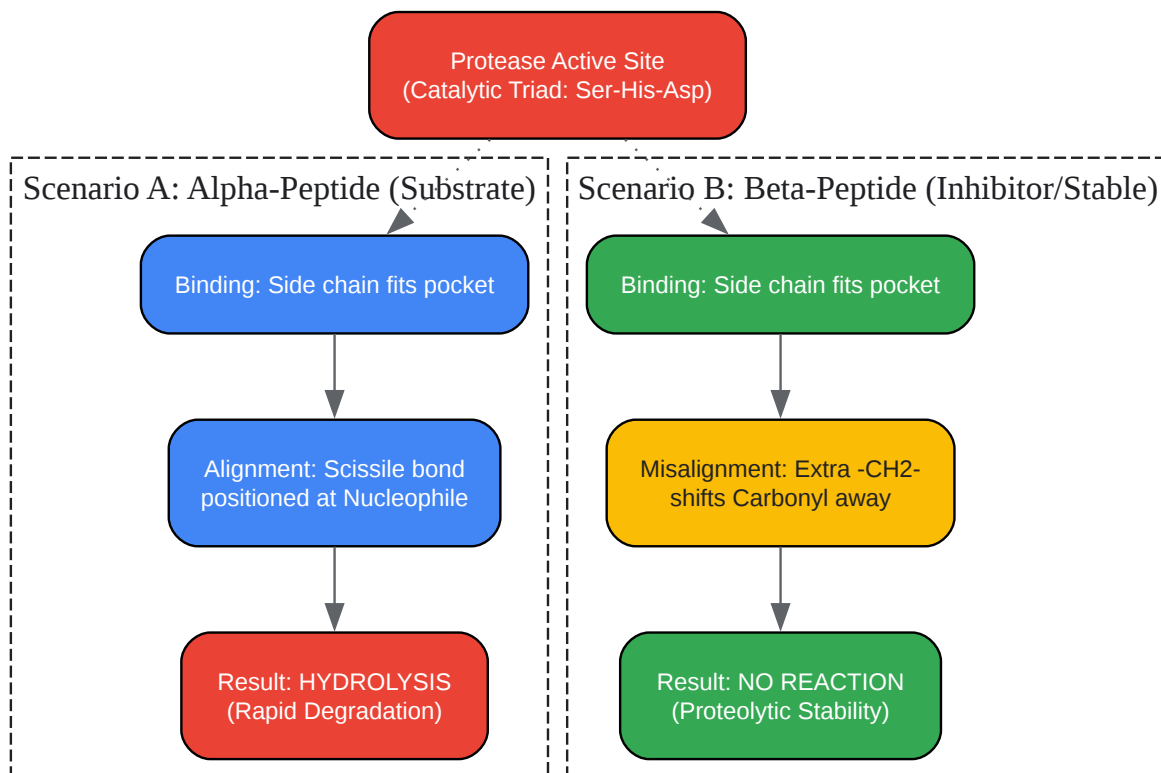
Protease Active Site
(Catalytic Triad: Ser-His-Asp)

Scenario A: Alpha-Peptide (Substrate)

Binding: Side chain fits pocket

Alignment: Scissile bond positioned at Nucleophile

Result: HYDROLYSIS
(Rapid Degradation)

Scenario B: Beta-Peptide (Inhibitor/Stable)

Binding: Side chain fits pocket

Misalignment: Extra -CH2- shifts Carbonyl away

Result: NO REACTION
(Proteolytic Stability)